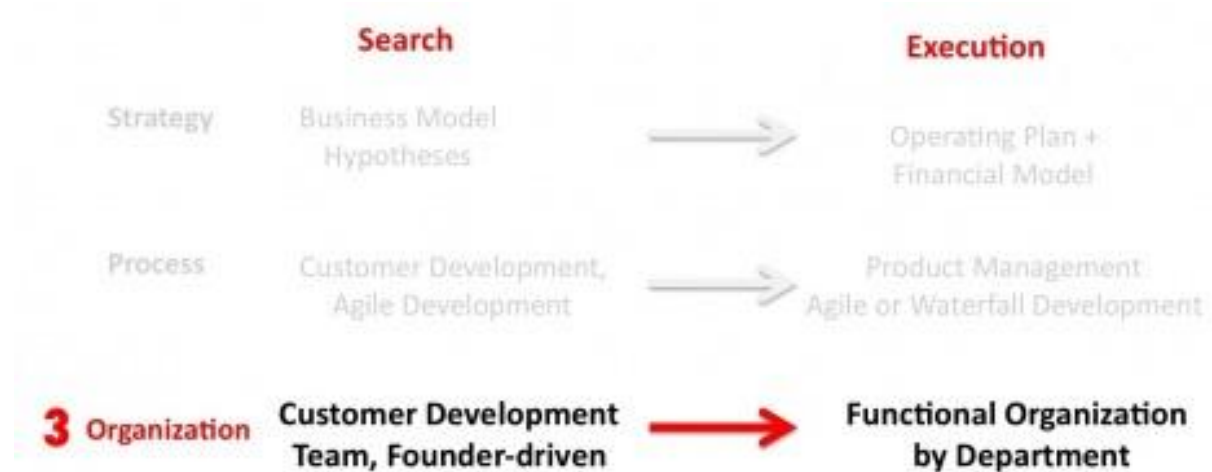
Search

Execution

Strategy

Business Model Hypotheses

Operating Plan + Financial Model

Process

Customer Development, Agile Development

Product Management Agile or Waterfall Development

3 Organization

Customer Development Team, Founder-driven

Functional Organization by Department